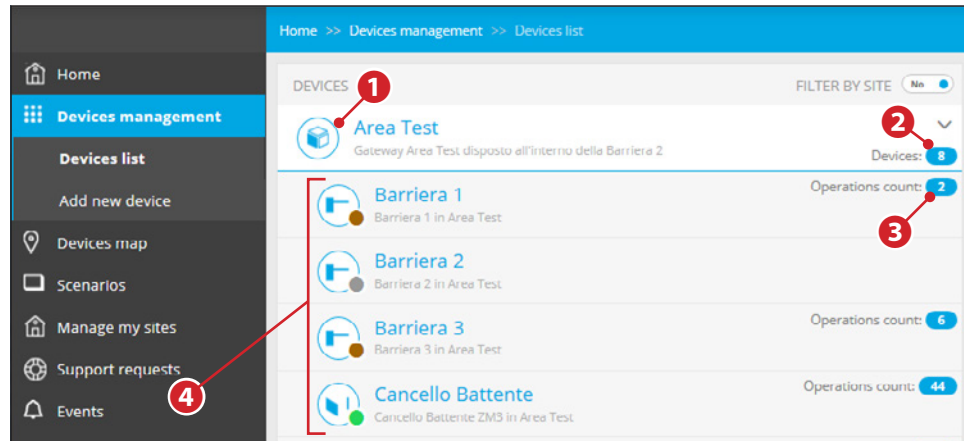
Home >> Devices management >> Devices list

Home
Devices management
Devices list
Add new device
Devices map
Scenarios
Manage my sites
Support requests
Events

DEVICES
1
FILTER BY SITE No
Area Test
Gateway Area Test disposto all'interno della Barriera 2
2
Devices: 8
Barriera 1
Barriera 1 in Area Test
Operations count: 2
3
Barriera 2
Barriera 2 in Area Test
Barriera 3
Barriera 3 in Area Test
Operations count: 6
4
Cancello Battente
Cancello Battente ZM3 in Area Test
Operations count: 44